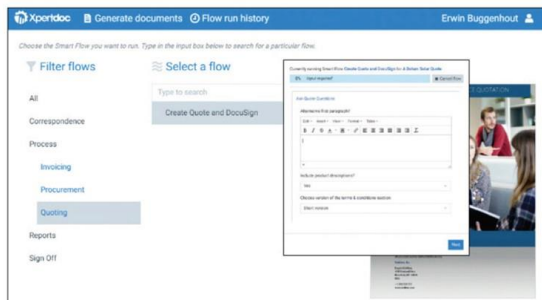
Xpertdoc Generate documents Flow run history Erwin Buggenhout

Choose the Smart Flow you want to run. Type in the input box below to search for a particular flow.

Filter flows

All

Correspondence

Process

Invoicing

Procurement

Quoting

Reports

Sign Off

Select a flow

Type to search

Create Quote and DocuSign

Currently running Smart Flow Create Quote and DocuSign for A Datum Solar Quote

Input required

Cancel flow

Ask Quote Questions

Alternative first paragraph?

Yes

Include product descriptions?

Yes

Choose version of the terms & conditions section

Short version

Next

QUOTATION